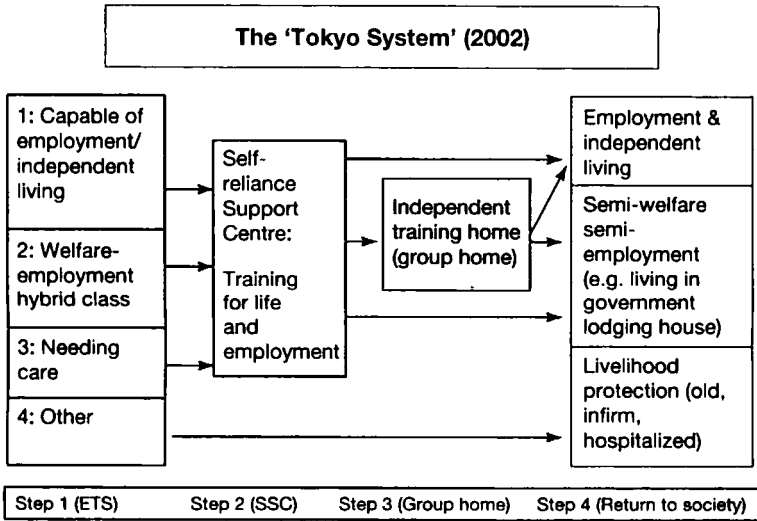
The 'Tokyo System' (2002)

1: Capable of employment/ independent living

2: Welfare-employment hybrid class

3: Needing care

4: Other

Self-reliance Support Centre:

Training for life and employment

Independent training home (group home)

Employment & independent living

Semi-welfare semi-employment (e.g. living in government lodging house)

Livelihood protection (old, infirm, hospitalized)

Step 1 (ETS) Step 2 (SSC) Step 3 (Group home) Step 4 (Return to society)